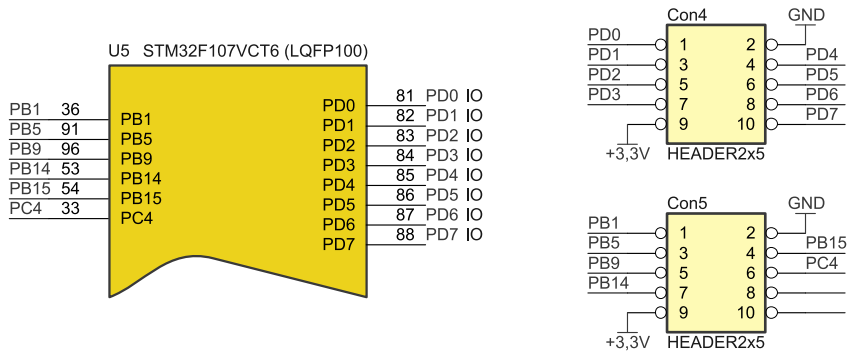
U5 STM32F107VCT6 (LQFP100)

PB1 36
PB5 91
PB9 96
PB14 53
PB15 54
PC4 33

PB1
PB5
PB9
PB14
PB15
PC4

PD0
PD1
PD2
PD3
PD4
PD5
PD6
PD7

81 PD0 IO
82 PD1 IO
83 PD2 IO
84 PD3 IO
85 PD4 IO
86 PD5 IO
87 PD6 IO
88 PD7 IO

Con4
GND
PD0 1 2
PD1 3 4 PD4
PD2 5 6 PD5
PD3 7 8 PD6
9 10 PD7
+3,3V HEADER2x5

Con5
GND
PB1 1 2
PB5 3 4 PB15
PB9 5 6 PC4
PB14 7 8
9 10
+3,3V HEADER2x5